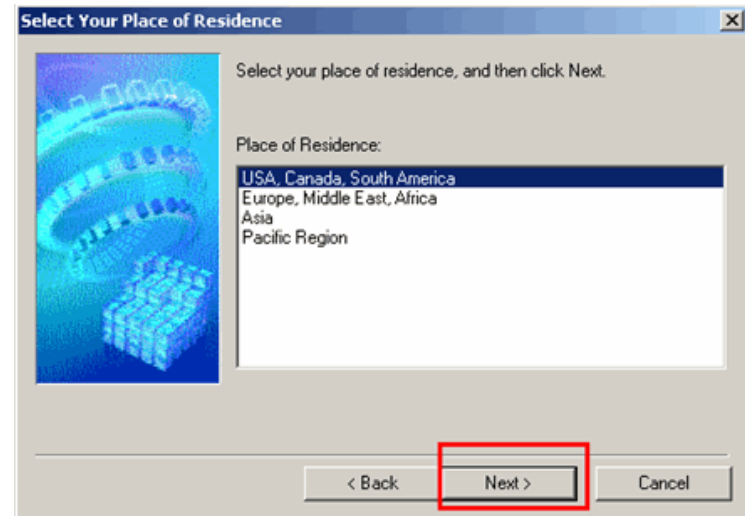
Select Your Place of Residence

Select your place of residence, and then click Next.

Place of Residence:

USA, Canada, South America
Europe, Middle East, Africa
Asia
Pacific Region

< Back
Next >
Cancel